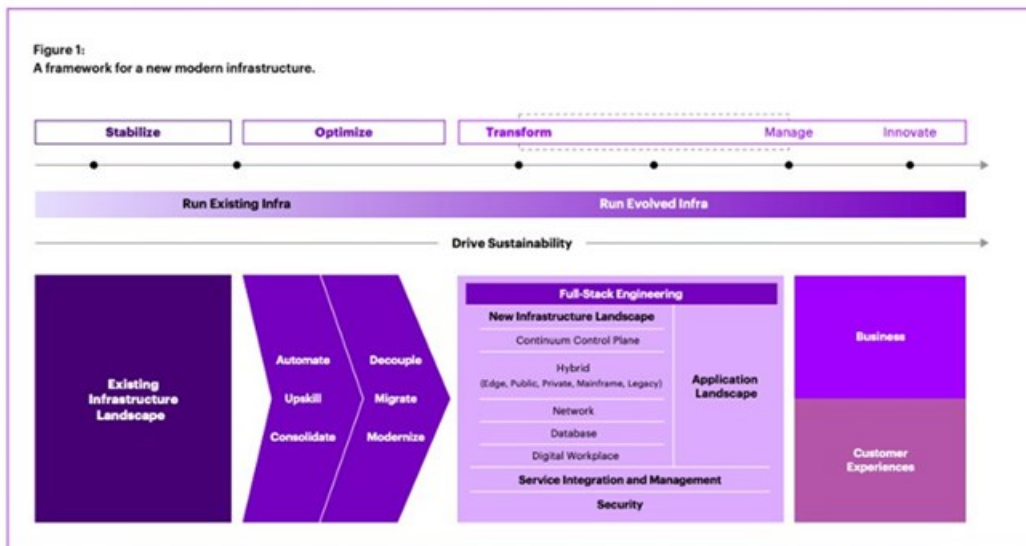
Figure 1:
A framework for a new modern infrastructure.

Stabilize

Optimize

Transform

Manage

Innovate

Run Existing Infra

Run Evolved Infra

Drive Sustainability

Existing Infrastructure Landscape

Automate

Upskill

Consolidate

Decouple

Migrate

Modernize

Full-Stack Engineering

New Infrastructure Landscape

Continuum Control Plane

Hybrid (Edge, Public, Private, Mainframe, Legacy)

Network

Database

Digital Workplace

Application Landscape

Service Integration and Management

Security

Business

Customer Experiences